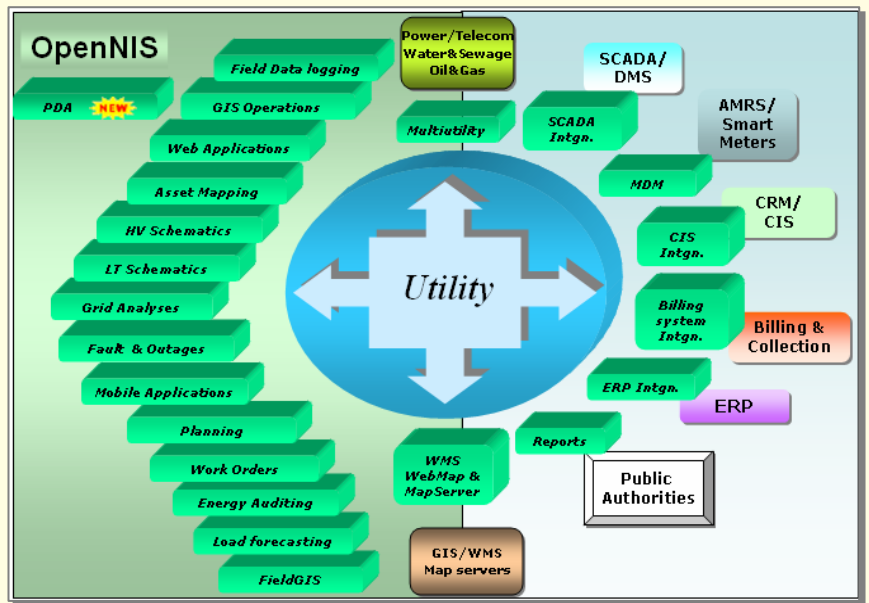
OpenNIS

Power/Telecom Water&Sewage Oil&Gas

Field Data logging

PDA NEW

GIS Operations

Web Applications

Asset Mapping

HV Schematics

LT Schematics

Grid Analyses

Fault & Outages

Mobile Applications

Planning

Work Orders

Energy Auditing

Load forecasting

FieldGIS

Multiutility

Utility

SCADA/ DMS

SCADA Intgn.

AMRS/ Smart Meters

MDM

CRM/ CIS

CIS Intgn.

Billing system Intgn.

Billing & Collection

ERP Intgn.

ERP

Reports

WMS WebMap & MapServer

Public Authorities

GIS/WMS Map servers